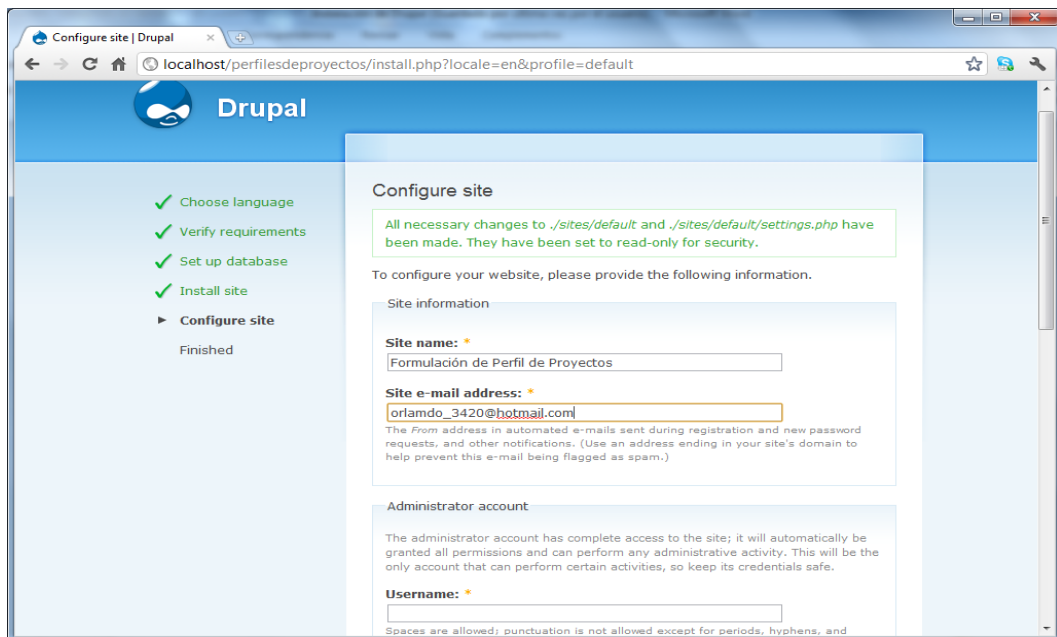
Configure site | Drupal

localhost/perfilesdeproyectos/install.php?locale=en&profile=default

Drupal

Choose language
Verify requirements
Set up database
Install site
Configure site
Finished

Configure site

All necessary changes to ./sites/default and ./sites/default/settings.php have been made. They have been set to read-only for security.

To configure your website, please provide the following information.

Site information

Site name: *
Formulación de Perfil de Proyectos

Site e-mail address: *
orlamdo_3420@hotmail.com

The From address in automated e-mails sent during registration and new password requests, and other notifications. (Use an address ending in your site's domain to help prevent this e-mail being flagged as spam.)

Administrator account

The administrator account has complete access to the site; it will automatically be granted all permissions and can perform any administrative activity. This will be the only account that can perform certain activities, so keep its credentials safe.

Username: *

Spaces are allowed; punctuation is not allowed except for periods, hyphens, and